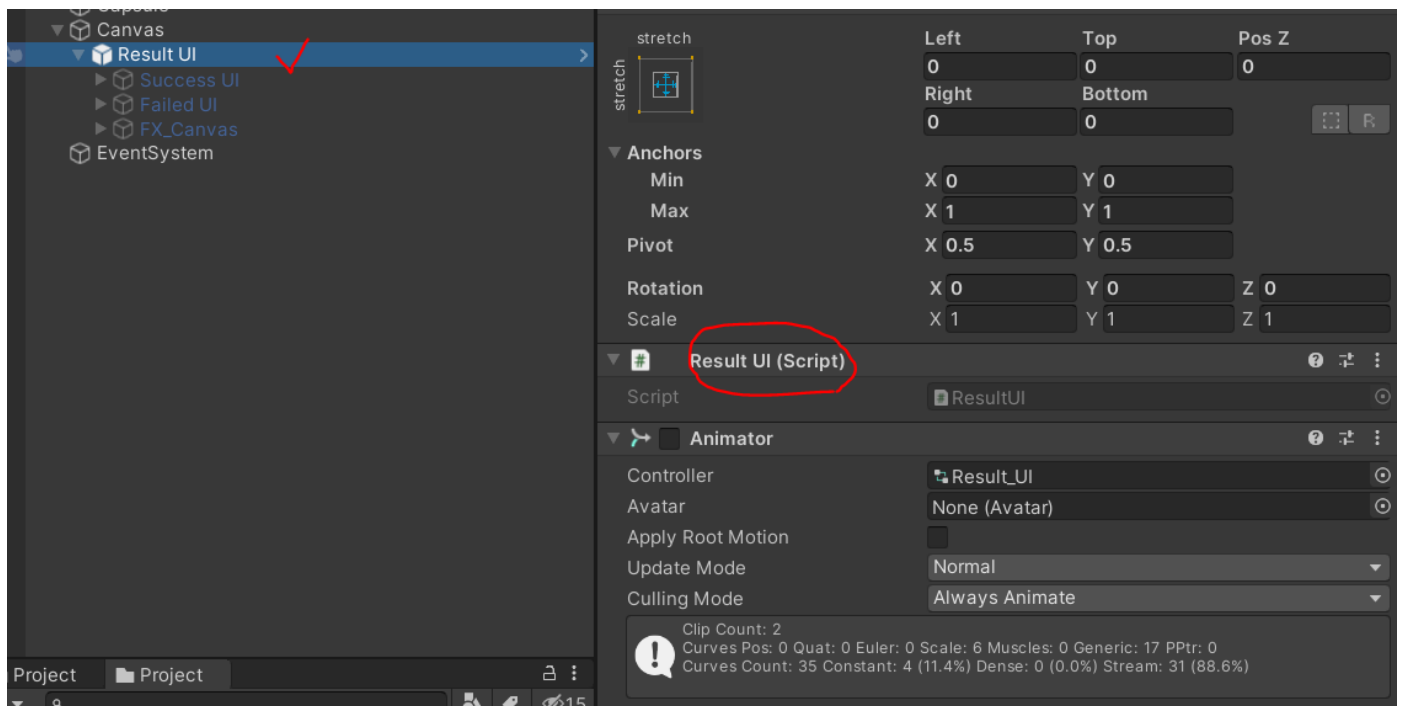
Canvas
Result UI
Success UI
Failed UI
FX_Canvas
EventSystem

Project
Project

stretch
stretch
Left
0
Top
0
Pos Z
0
Right
0
Bottom
0
R

Anchors
Min
X 0
Y 0
Max
X 1
Y 1
Pivot
X 0.5
Y 0.5
Rotation
X 0
Y 0
Z 0
Scale
X 1
Y 1
Z 1

Result UI (Script)
Script
ResultUI

Animator
Controller
Result_UI
Avatar
None (Avatar)
Apply Root Motion
Update Mode
Normal
Culling Mode
Always Animate

Clip Count: 2
Curves Pos: 0 Quat: 0 Euler: 0 Scale: 6 Muscles: 0 Generic: 17 PPtr: 0
Curves Count: 35 Constant: 4 (11.4%) Dense: 0 (0.0%) Stream: 31 (88.6%)

15